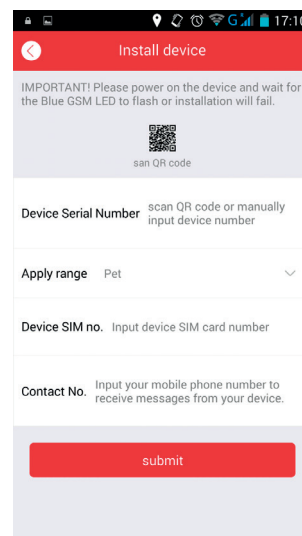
17:1
Install device
IMPORTANT! Please power on the device and wait for the Blue GSM LED to flash or installation will fail.
san QR code
Device Serial Number scan QR code or manually input device number
Apply range Pet
Device SIM no. Input device SIM card number
Contact No. Input your mobile phone number to receive messages from your device.
submit